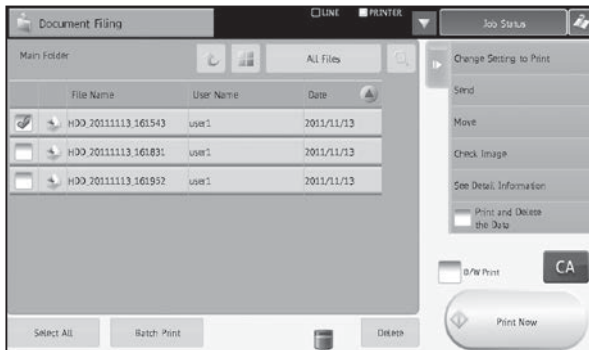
Document Filing

LINE PRINTER

Job Status

Main Folder

All Files

| File Name | User Name | Date |
|---|---|---|
| HDD_20111113_161543 | user1 | 2011/11/13 |
| HDD_20111113_161831 | user1 | 2011/11/13 |
| HDD_20111113_161952 | user1 | 2011/11/13 |

Change Setting to Print

Send

Move

Check Image

See Detail Information

Print and Delete the Data

B/W Print

CA

Print Now

Select All

Batch Print

Delete